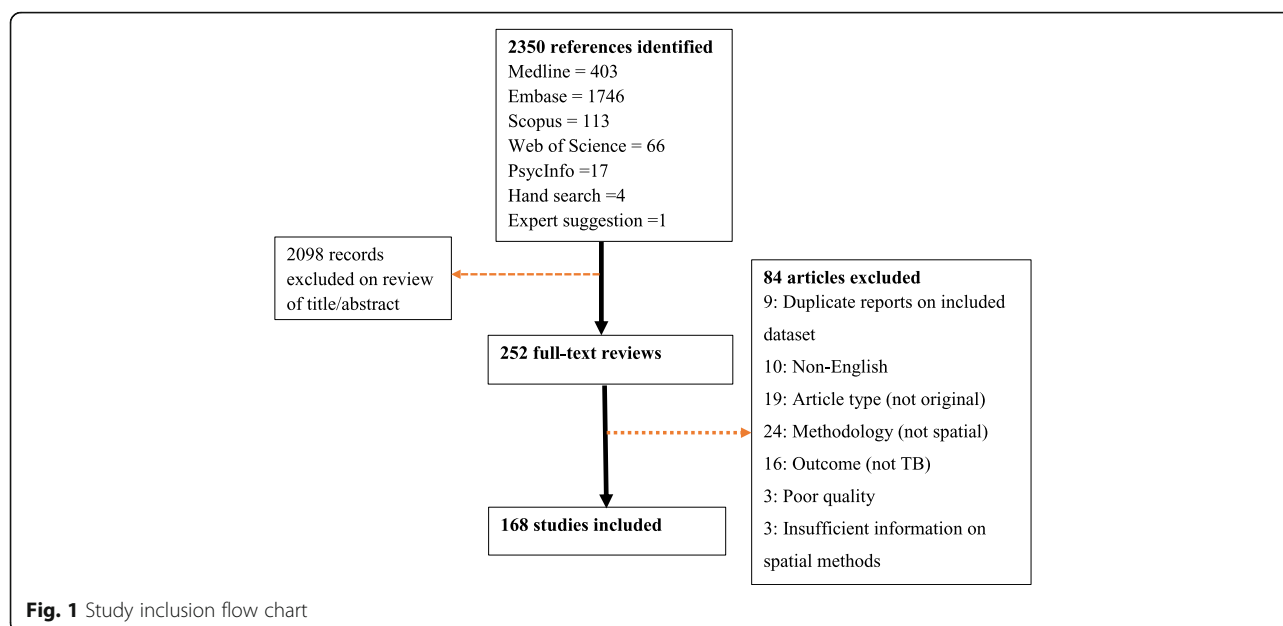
2350 references identified
Medline = 403
Embase = 1746
Scopus = 113
Web of Science = 66
PsycInfo =17
Hand search =4
Expert suggestion =1

2098 records excluded on review of title/abstract

84 articles excluded
9: Duplicate reports on included dataset
10: Non-English
19: Article type (not original)
24: Methodology (not spatial)
16: Outcome (not TB)
3: Poor quality
3: Insufficient information on spatial methods

252 full-text reviews

168 studies included

Fig. 1 Study inclusion flow chart